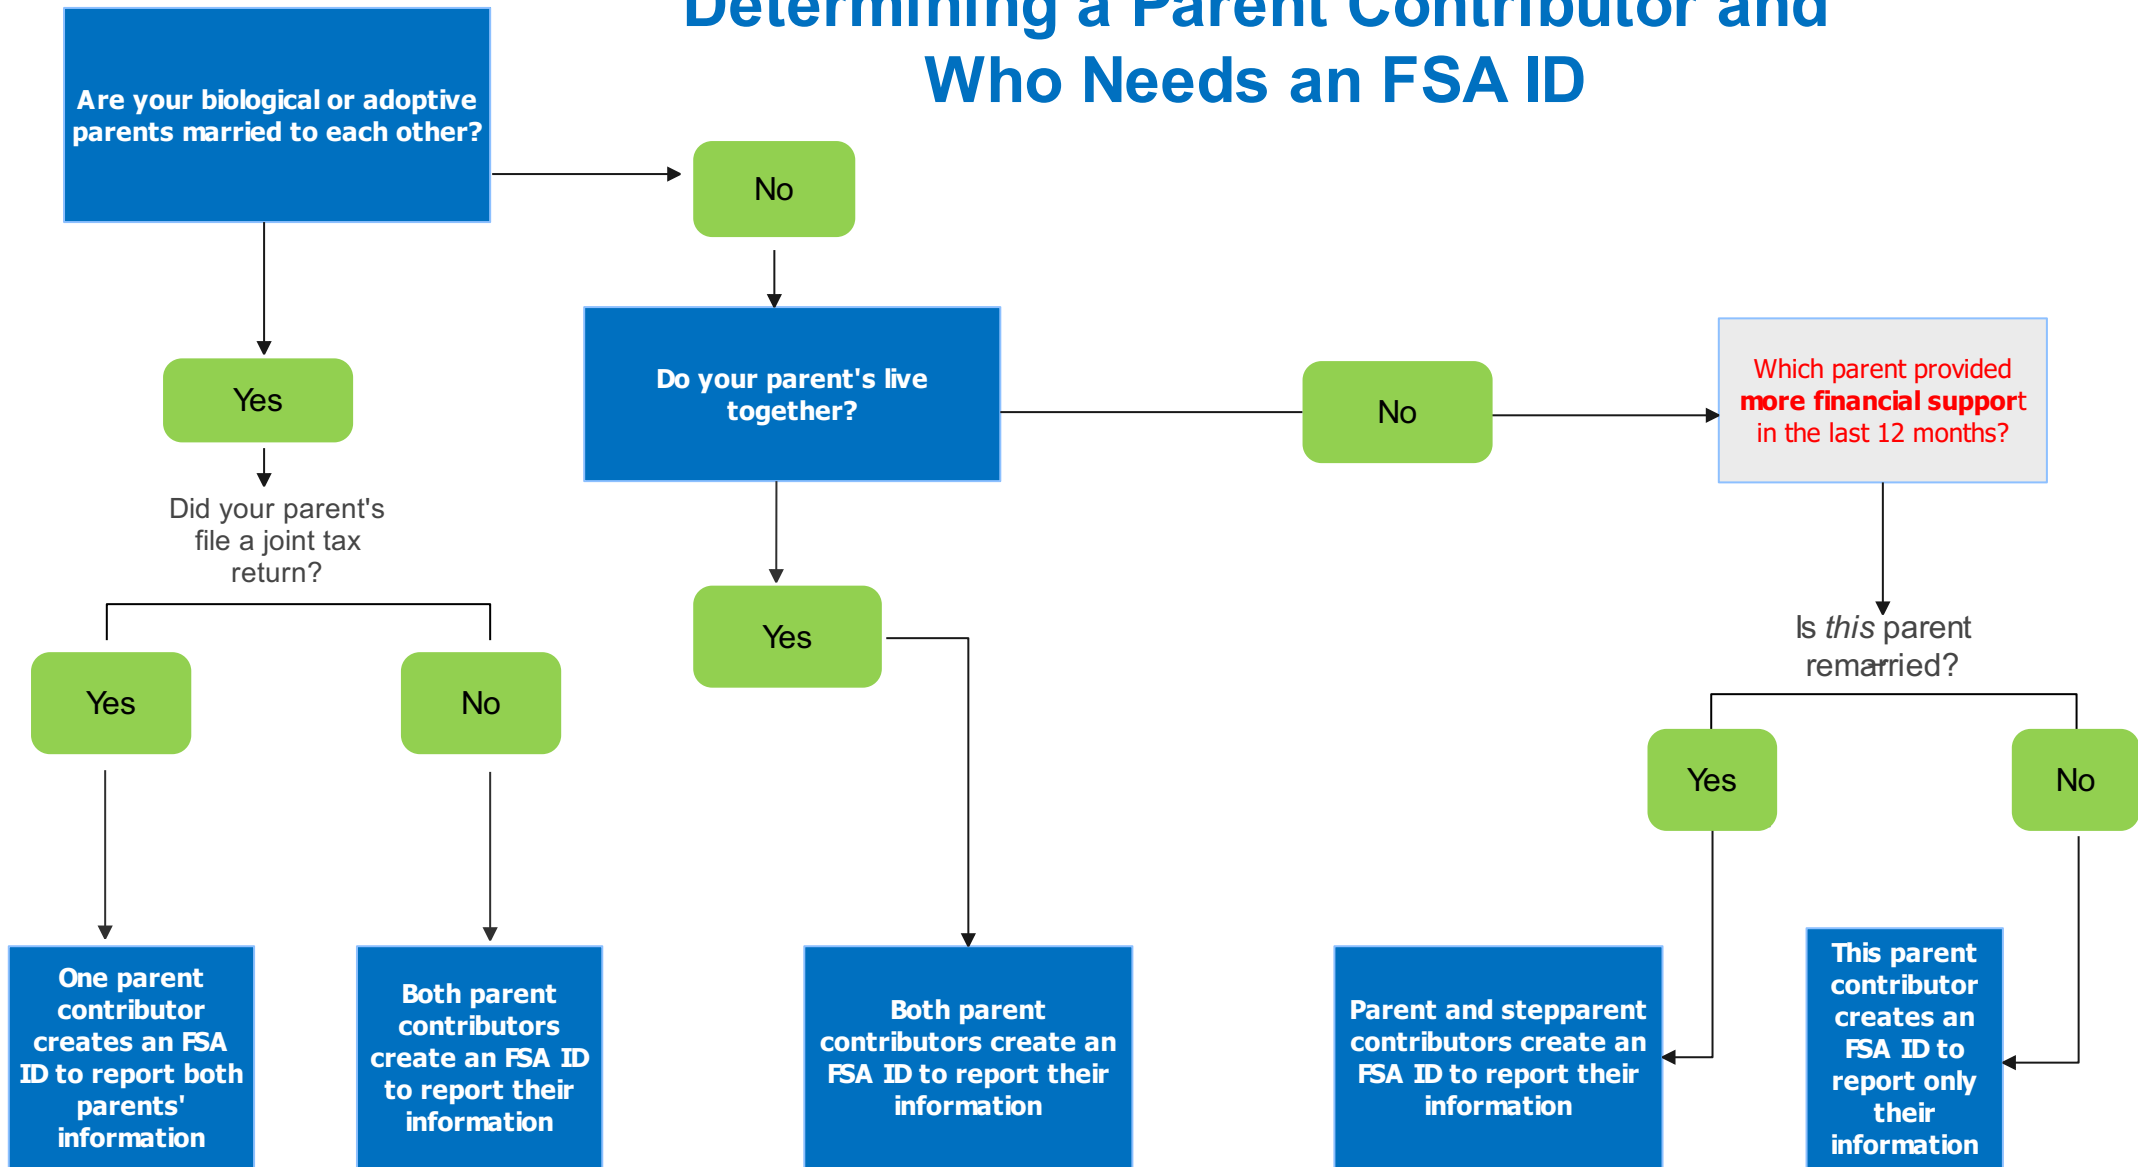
Determining a Parent Contributor and Who Needs an FSA ID

Are your biological or adoptive parents married to each other?

No

Yes

Do your parent's live together?

No

Which parent provided more financial support in the last 12 months?

Did your parent's file a joint tax return?

Yes

Is this parent remarried?

Yes

No

Yes

No

One parent contributor creates an FSA ID to report both parents' information

Both parent contributors create an FSA ID to report their information

Both parent contributors create an FSA ID to report their information

Parent and stepparent contributors create an FSA ID to report their information

This parent contributor creates an FSA ID to report only their information